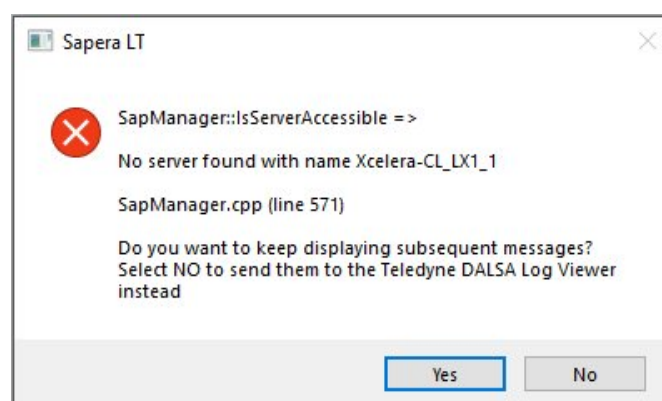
Sapera LT

SapManager::IsServerAccessible =>

No server found with name Xcelera-CL_LX1_1

SapManager.cpp (line 571)

Do you want to keep displaying subsequent messages? Select NO to send them to the Teledyne DALSA Log Viewer instead

Yes

No